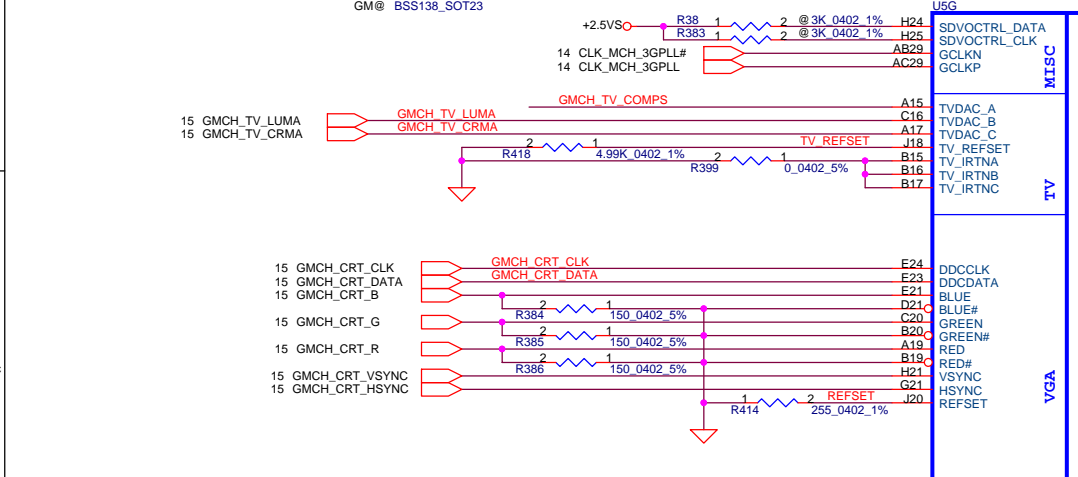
GM@ BSS138_SOT23

U5G

+2.5VS R38 1 2 @3K_0402_1% H24 SDVOCTRL_DATA
R383 1 2 @3K_0402_1% H25 SDVOCTRL_CLK
14 CLK_MCH_3GPLL# AB29 GCLKN
14 CLK_MCH_3GPLL AC29 GCLKP

MISC

GMCH_TV_COMPS A15 TVDAC_A
15 GMCH_TV_LUMA GMCH_TV_LUMA C16 TVDAC_B
15 GMCH_TV_CRMA GMCH_TV_CRMA A17 TVDAC_C
2 1 TV_REFSET J18 TV_REFSET
R418 4.99K_0402_1% 2 1 B15 TV_IRTNA
R399 0_0402_5% B16 TV_IRTNB
B17 TV_IRTNC

TV

15 GMCH_CRT_CLK GMCH_CRT_CLK E24 DDCCLK
15 GMCH_CRT_DATA GMCH_CRT_DATA E23 DDCDATA
15 GMCH_CRT_B E21 BLUE
2 1 D21 BLUE#
R384 150_0402_5%
15 GMCH_CRT_G C20 GREEN
2 1 B20 GREEN#
R385 150_0402_5%
15 GMCH_CRT_R A19 RED
2 1 B19 RED#
R386 150_0402_5%
15 GMCH_CRT_VSYNC H21 VSYNC
15 GMCH_CRT_HSYNC G21 HSYNC
1 2 REFSET J20 REFSET
R414 255_0402_1%

VGA